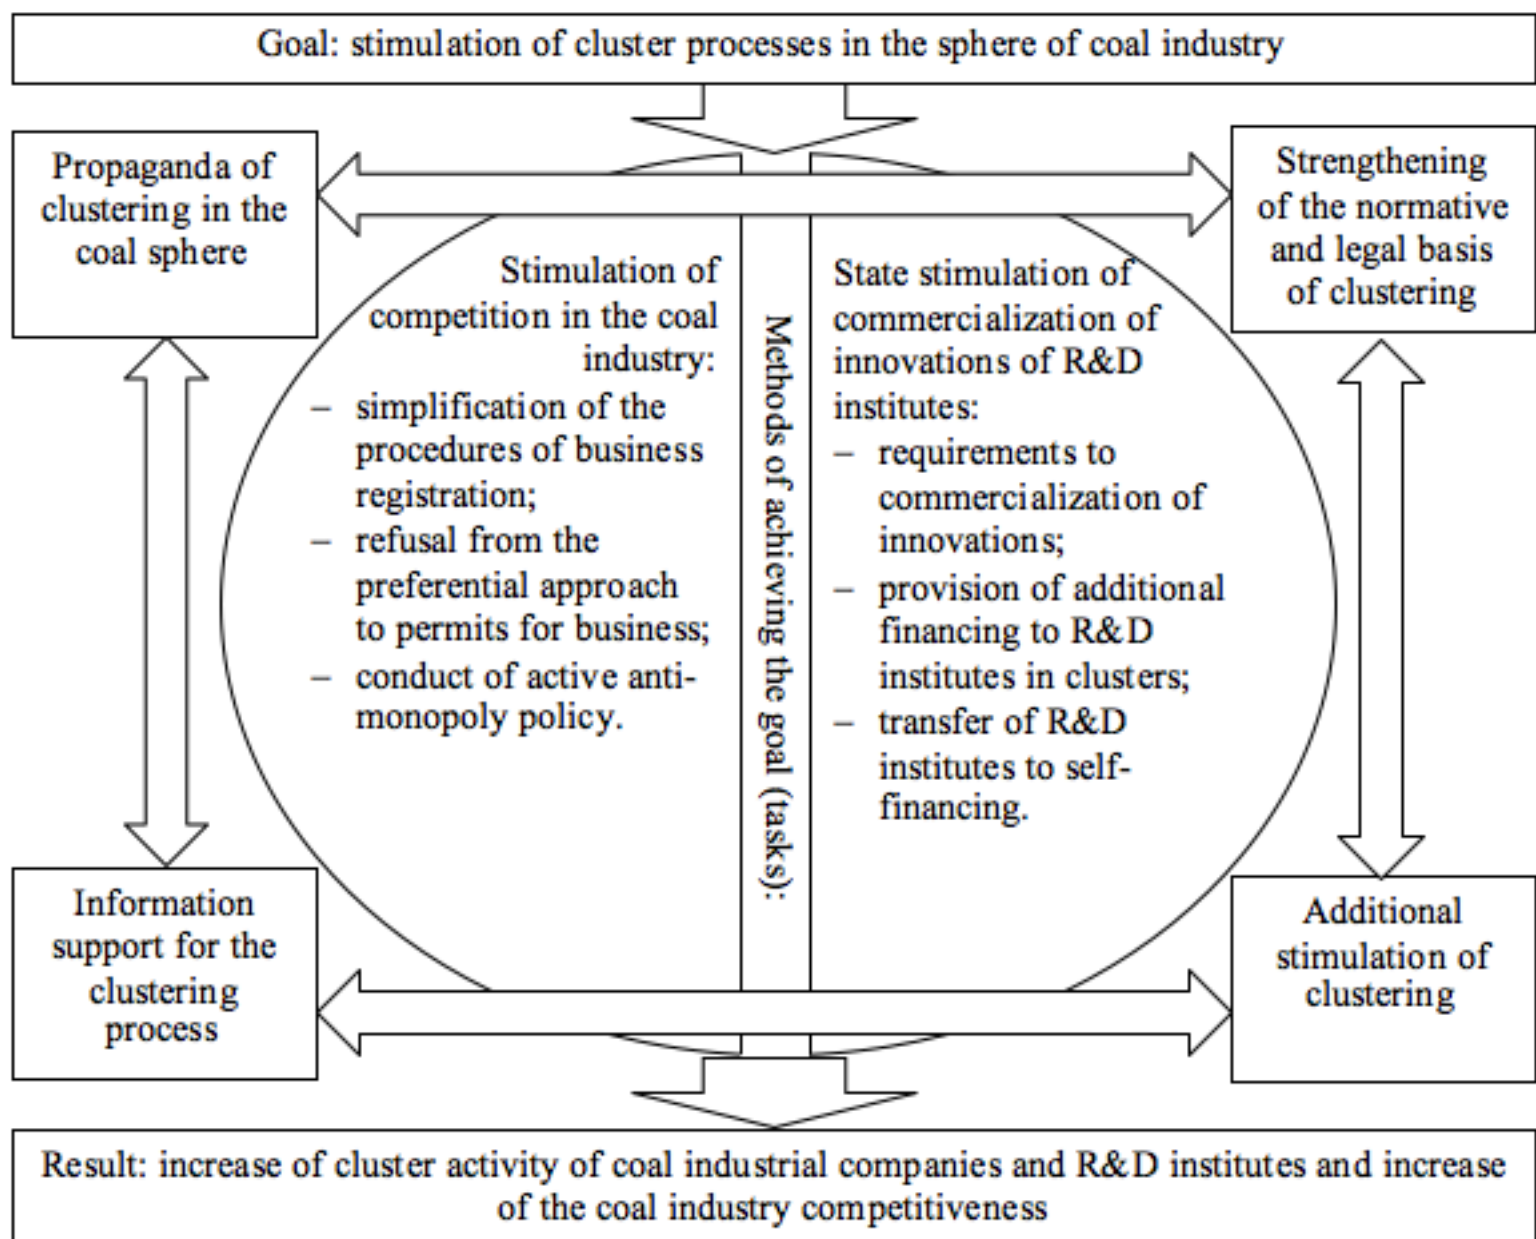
Goal: stimulation of cluster processes in the sphere of coal industry

Propaganda of clustering in the coal sphere

Strengthening of the normative and legal basis of clustering

Stimulation of competition in the coal industry:
– simplification of the procedures of business registration;
– refusal from the preferential approach to permits for business;
– conduct of active anti-monopoly policy.

Methods of achieving the goal (tasks):

State stimulation of commercialization of innovations of R&D institutes:
– requirements to commercialization of innovations;
– provision of additional financing to R&D institutes in clusters;
– transfer of R&D institutes to self-financing.

Information support for the clustering process

Additional stimulation of clustering

Result: increase of cluster activity of coal industrial companies and R&D institutes and increase of the coal industry competitiveness